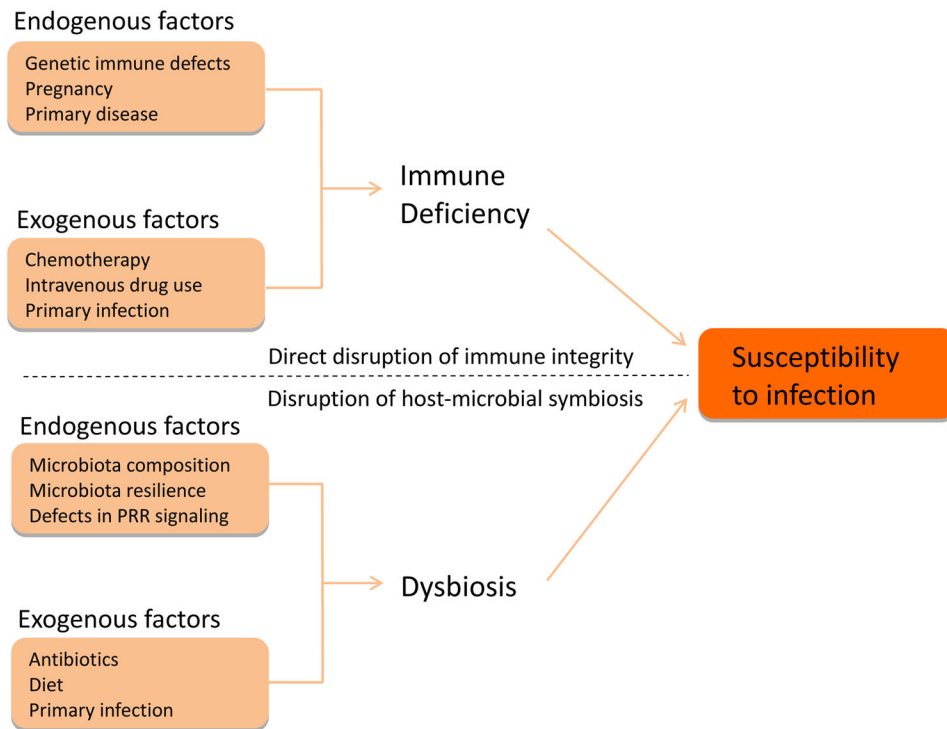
Endogenous factors

Genetic immune defects
Pregnancy
Primary disease

Exogenous factors

Chemotherapy
Intravenous drug use
Primary infection

Immune Deficiency

Direct disruption of immune integrity

Disruption of host-microbial symbiosis

Susceptibility to infection

Endogenous factors

Microbiota composition
Microbiota resilience
Defects in PRR signaling

Exogenous factors

Antibiotics
Diet
Primary infection

Dysbiosis